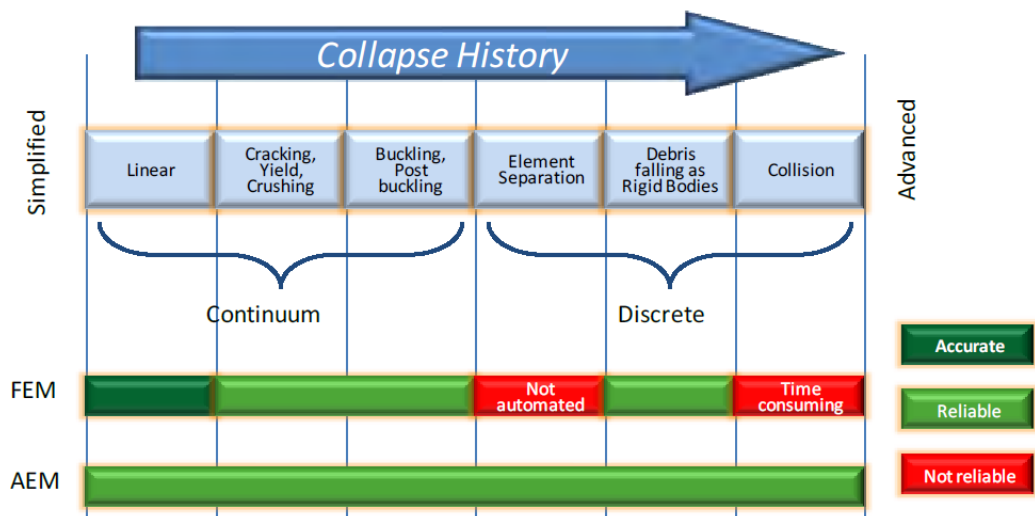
Collapse History

Simplified

Linear

Cracking, Yield, Crushing

Buckling, Post buckling

Element Separation

Debris falling as Rigid Bodies

Collision

Advanced

Continuum

Discrete

Accurate

FEM

Not automated

Time consuming

Reliable

AEM

Not reliable